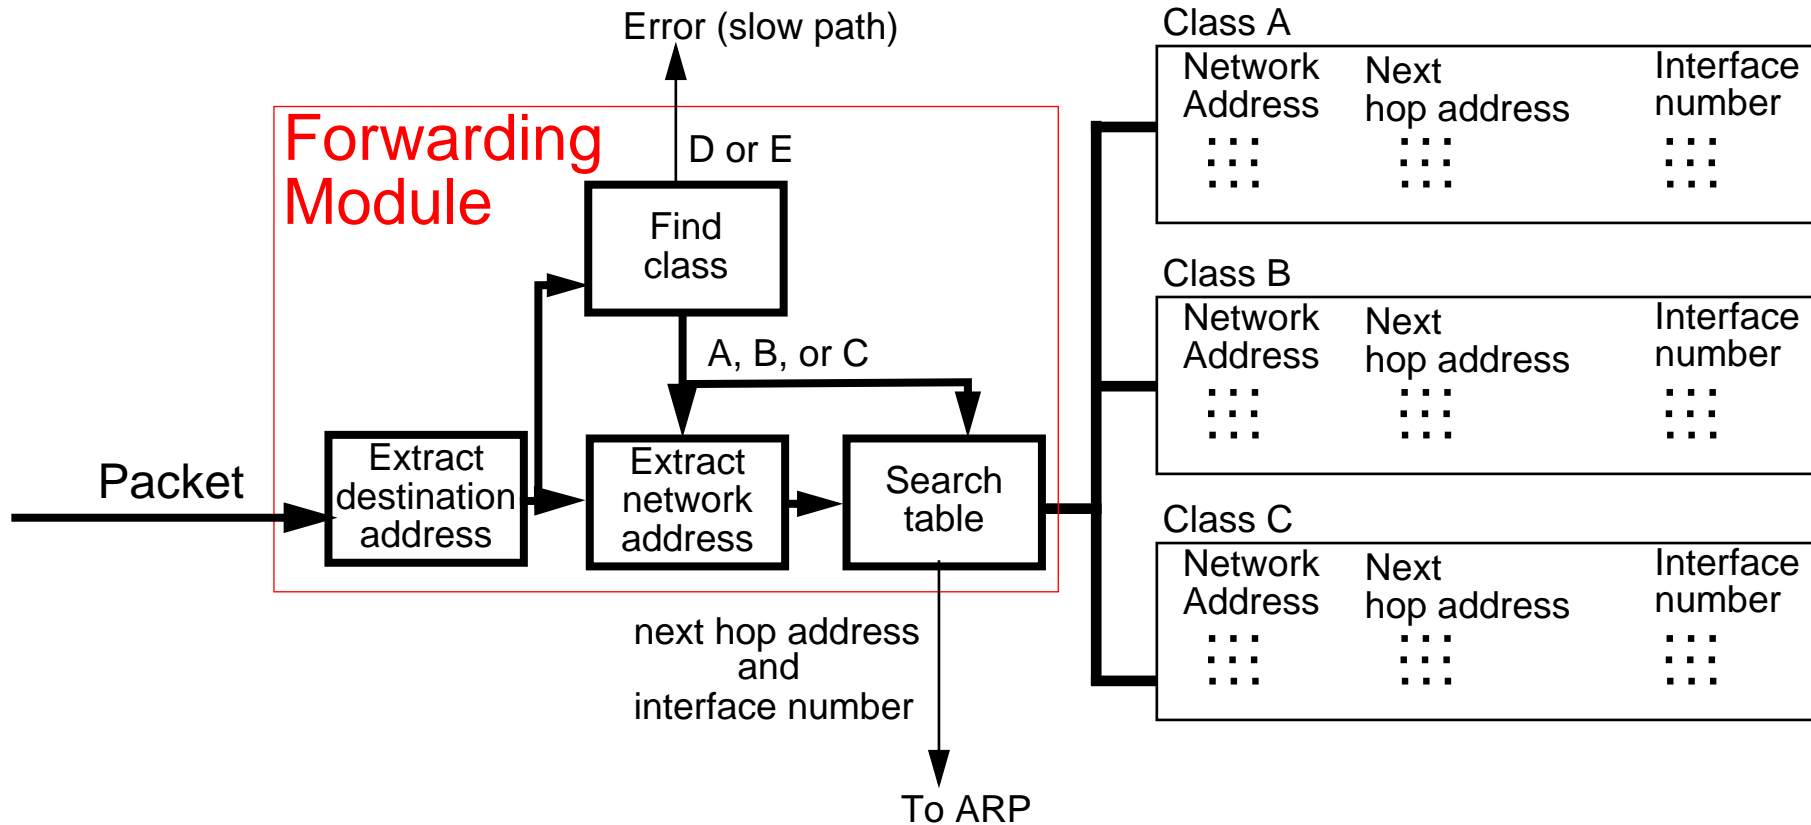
Error (slow path)

Forwarding Module

D or E

Find class

A, B, or C

Packet

Extract destination address

Extract network address

Search table

next hop address and interface number

To ARP

Class A

| Network Address | Next hop address | Interface number |
|---|---|---|
| ⋮⋮⋮ | ⋮⋮⋮ | ⋮⋮⋮ |

Class B

| Network Address | Next hop address | Interface number |
|---|---|---|
| ⋮⋮⋮ | ⋮⋮⋮ | ⋮⋮⋮ |

Class C

| Network Address | Next hop address | Interface number |
|---|---|---|
| ⋮⋮⋮ | ⋮⋮⋮ | ⋮⋮⋮ |